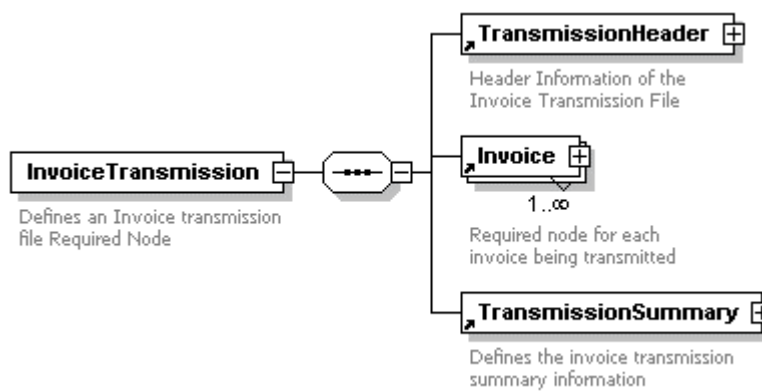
InvoiceTransmission

Defines an Invoice transmission file Required Node

TransmissionHeader

Header Information of the Invoice Transmission File

Invoice

1..∞

Required node for each invoice being transmitted

TransmissionSummary

Defines the invoice transmission summary information